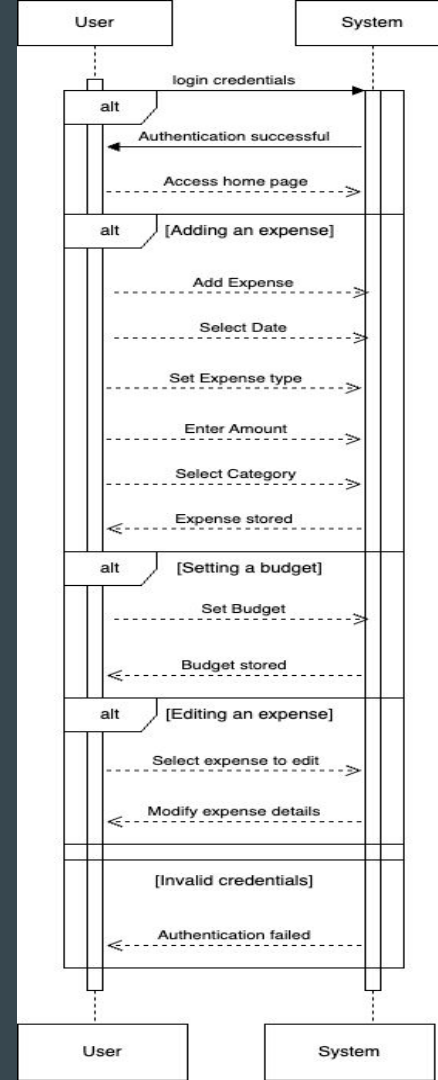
User

System

login credentials

alt

Authentication successful

Access home page

alt

[Adding an expense]

Add Expense

Select Date

Set Expense type

Enter Amount

Select Category

Expense stored

alt

[Setting a budget]

Set Budget

Budget stored

alt

[Editing an expense]

Select expense to edit

Modify expense details

[Invalid credentials]

Authentication failed

User

System